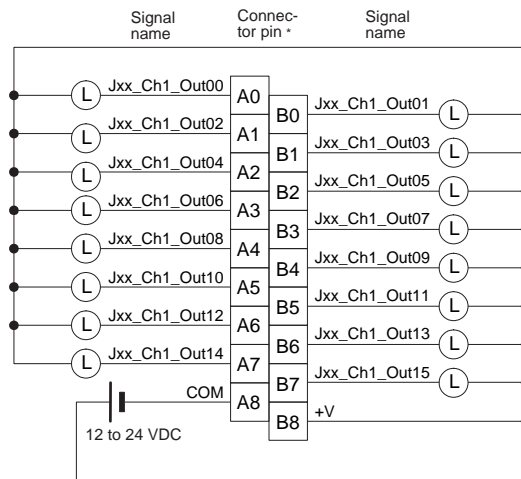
Signal name

Connector pin *

Signal name

L Jxx_Ch1_Out00 A0
B0 Jxx_Ch1_Out01 L
L Jxx_Ch1_Out02 A1
B1 Jxx_Ch1_Out03 L
L Jxx_Ch1_Out04 A2
B2 Jxx_Ch1_Out05 L
L Jxx_Ch1_Out06 A3
B3 Jxx_Ch1_Out07 L
L Jxx_Ch1_Out08 A4
B4 Jxx_Ch1_Out09 L
L Jxx_Ch1_Out10 A5
B5 Jxx_Ch1_Out11 L
L Jxx_Ch1_Out12 A6
B6 Jxx_Ch1_Out13 L
L Jxx_Ch1_Out14 A7
B7 Jxx_Ch1_Out15 L
COM A8
B8 +V

12 to 24 VDC